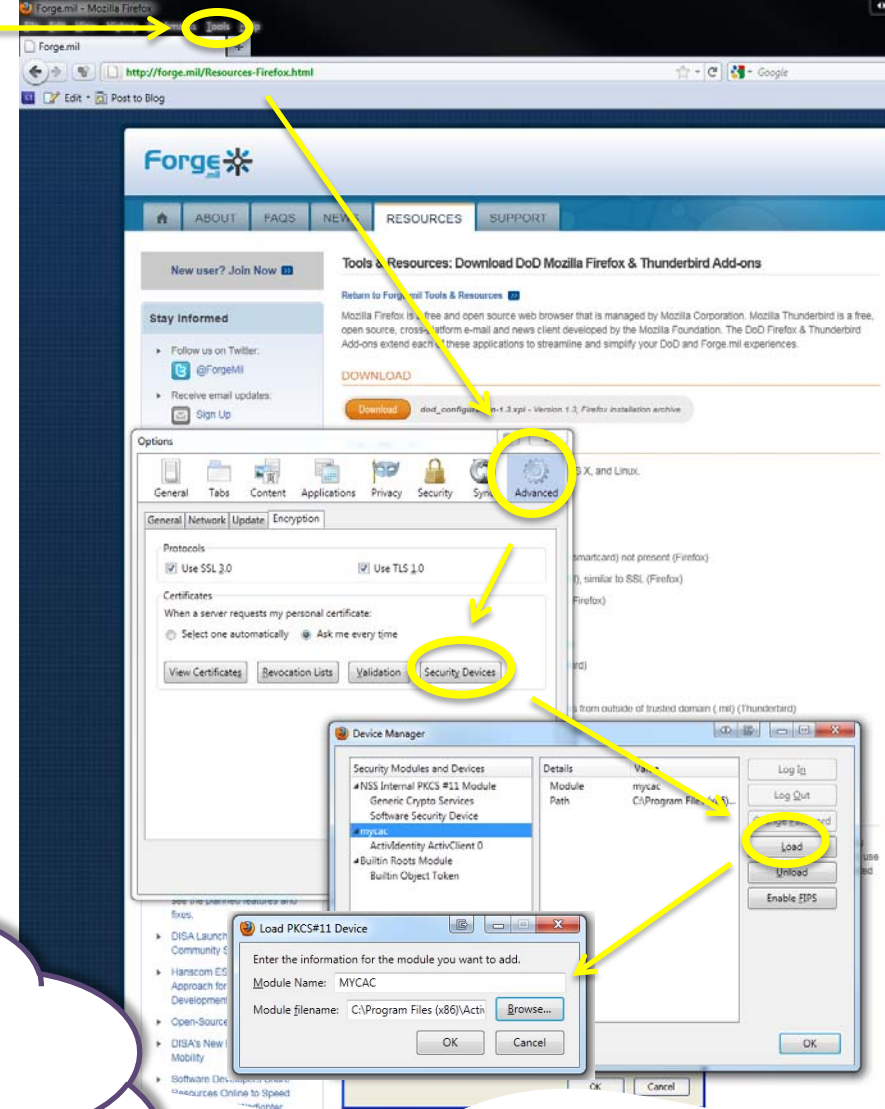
Forge.mil - Mozilla Firefox

Tools

Forge.mil

http://forge.mil/Resources-Firefox.html

Google

Edit · Post to Blog

Forge.mil

ABOUT FAQS NEWS RESOURCES SUPPORT

New user? Join Now

Stay Informed

Follow us on Twitter: @ForgeMil

Receive email updates: Sign Up

Tools & Resources: Download DoD Mozilla Firefox & Thunderbird Add-ons

Return to Forge.mil Tools & Resources

Mozilla Firefox is a free and open source web browser that is managed by Mozilla Corporation. Mozilla Thunderbird is a free, open source, cross-platform e-mail and news client developed by the Mozilla Foundation. The DoD Firefox & Thunderbird Add-ons extend each of these applications to streamline and simplify your DoD and Forge.mil experiences.

DOWNLOAD

Download dod_configuration-1.3.xpi - Version 1.3, Firefox installation archive

S X, and Linux.

smartcard) not present (Firefox)

), similar to SSL (Firefox)

Firefox)

rd)

s from outside of trusted domain (.mil) (Thunderbird)

use

see the planned features and fixes.

DISA Launch Community S

Hanscom ES Approach for Development

Open-Source

DISA's New Mobility

Software Developers Share Resources Online to Speed

Options

General Tabs Content Applications Privacy Security Sync Advanced

General Network Update Encryption

Protocols

Use SSL 3.0

Use TLS 1.0

Certificates

When a server requests my personal certificate:

Select one automatically

Ask me every time

View Certificates Revocation Lists Validation Security Devices

Device Manager

Security Modules and Devices

NSS Internal PKCS #11 Module

Generic Crypto Services

Software Security Device

mycac

ActivIdentity ActivClient 0

Builtin Roots Module

Builtin Object Token

Details Value

Module mycac

Path C:\Program Files (x86...

Log In

Log Out

Change Password

Load

Unload

Enable FIPS

OK

Load PKCS#11 Device

Enter the information for the module you want to add.

Module Name: MYCAC

Module filename: C:\Program Files (x86)\Activ

Browse...

OK Cancel

OK Cancel